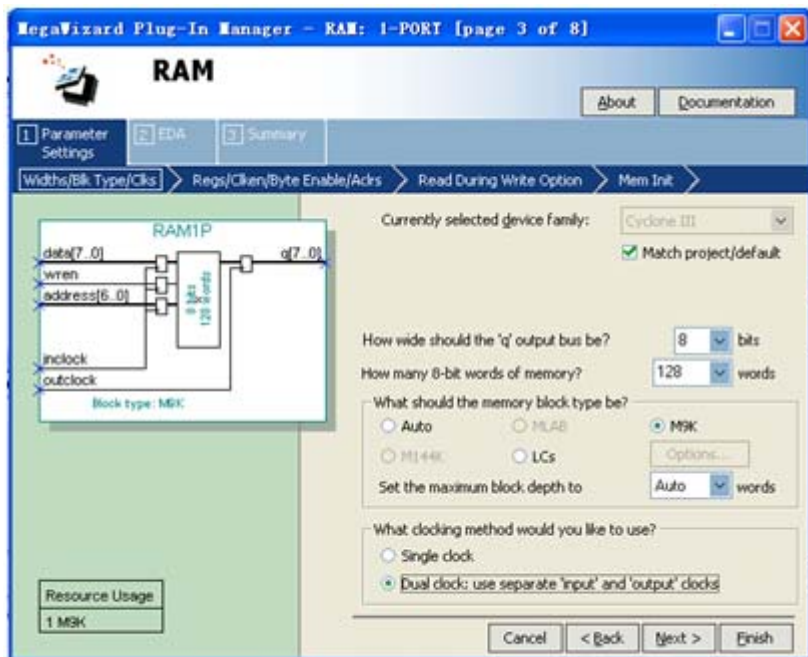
MegaWizard Plug-In Manager - RAM: 1-PORT [page 3 of 8]

RAM

About | Documentation

1 Parameter Settings | 2 EDA | 3 Summary

Widths/Blk Type/Clks > Regs/Clken/Byte Enable/Aclrs > Read During Write Option > Mem Init >

RAM1P
data[7..0]
wren
address[6..0]
inclock
outclock
q[7..0]
8 bits
128 words
Block type: M9K

Currently selected device family: Cyclone III
Match project/default

How wide should the 'q' output bus be? 8 bits
How many 8-bit words of memory? 128 words

What should the memory block type be?
Auto
MLAB
M9K
M144K
LCs
Options...
Set the maximum block depth to Auto words

What clocking method would you like to use?
Single clock
Dual clock: use separate 'input' and 'output' clocks

Resource Usage
1 M9K

Cancel | < Back | Next > | Finish